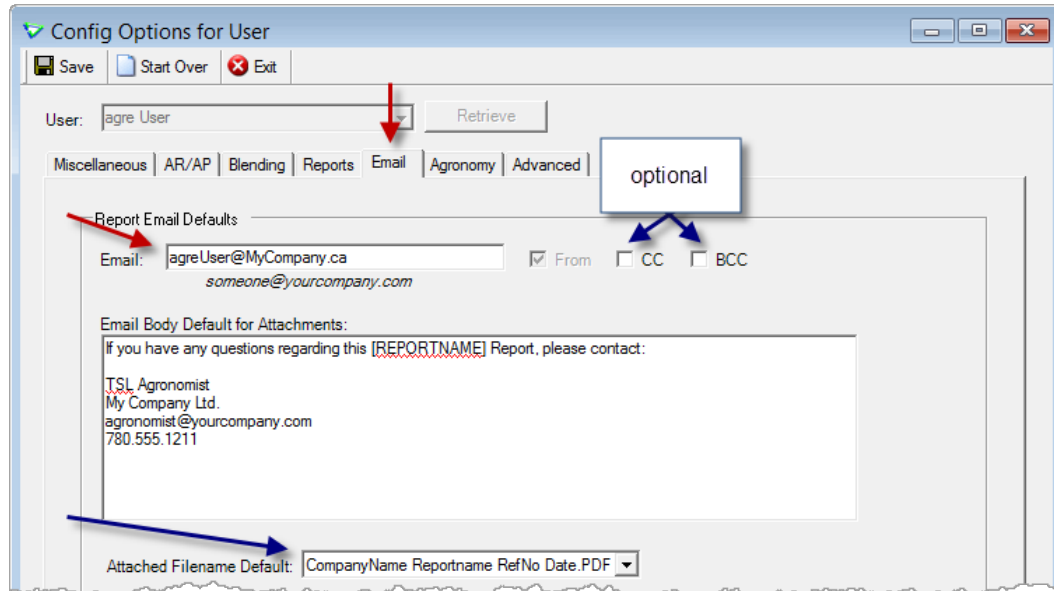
Config Options for User

Save Start Over Exit

User: agre User Retrieve

Miscellaneous AR/AP Blending Reports Email Agronomy Advanced

optional

Report Email Defaults

Email: agreUser@MyCompany.ca From CC BCC

someone@yourcompany.com

Email Body Default for Attachments:

If you have any questions regarding this [REPORTNAME] Report, please contact:

TSL Agronomist
My Company Ltd.
agronomist@yourcompany.com
780.555.1211

Attached Filename Default: CompanyName Reportname RefNo Date.PDF